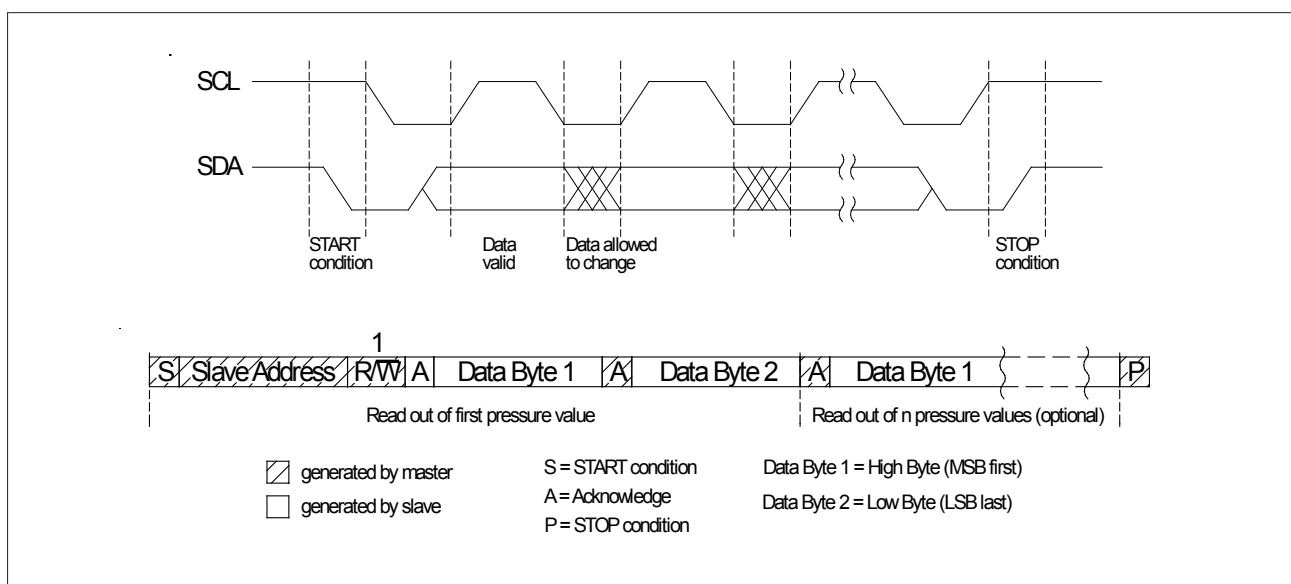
SCL

SDA

START condition

Data valid

Data allowed to change

STOP condition

1

S Slave Address $R/\overline{W}$ A Data Byte 1 A Data Byte 2 A Data Byte 1 P

Read out of first pressure value

Read out of n pressure values (optional)

generated by master

generated by slave

S = START condition

A = Acknowledge

P = STOP condition

Data Byte 1 = High Byte (MSB first)

Data Byte 2 = Low Byte (LSB last)